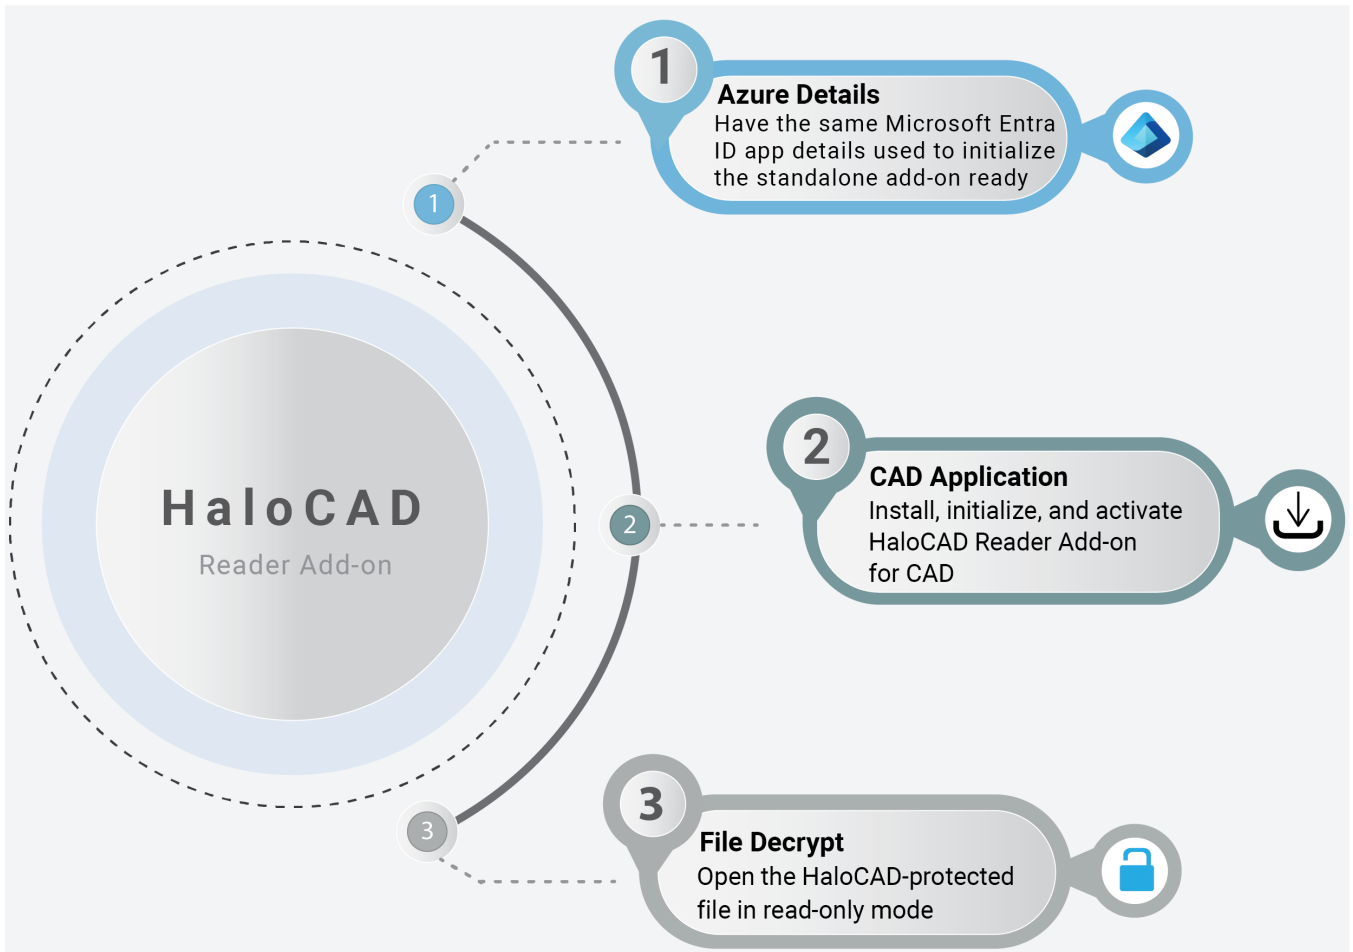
HaloCAD
Reader Add-on

1

1
Azure Details
Have the same Microsoft Entra ID app details used to initialize the standalone add-on ready

2

2
CAD Application
Install, initialize, and activate HaloCAD Reader Add-on for CAD

3

3
File Decrypt
Open the HaloCAD-protected file in read-only mode